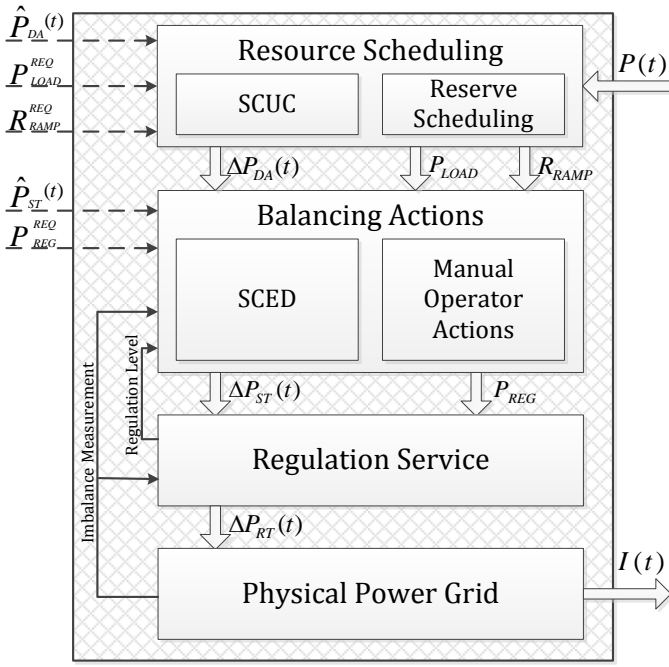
$\hat{P}_{DA}(t)$
$P_{LOAD}^{REQ}$
$R_{RAMP}^{REQ}$
Resource Scheduling
SCUC
Reserve Scheduling
$P(t)$
$\Delta P_{DA}(t)$
$P_{LOAD}$
$R_{RAMP}$
$\hat{P}_{ST}(t)$
$P_{REG}^{REQ}$
Balancing Actions
SCED
Manual Operator Actions
Imbalance Measurement
Regulation Level
$\Delta P_{ST}(t)$
$P_{REG}$
Regulation Service
$\Delta P_{RT}(t)$
Physical Power Grid
$I(t)$